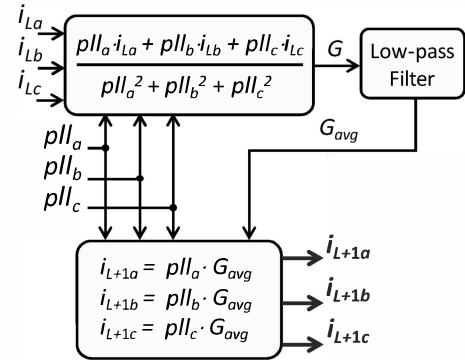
$i_{La}$
$i_{Lb}$
$i_{Lc}$

$\frac{pll_a \cdot i_{La} + pll_b \cdot i_{Lb} + pll_c \cdot i_{Lc}}{pll_a^2 + pll_b^2 + pll_c^2}$

$G$

Low-pass Filter

$G_{avg}$

$pll_a$
$pll_b$
$pll_c$

$i_{L+1a} = pll_a \cdot G_{avg}$
$i_{L+1b} = pll_b \cdot G_{avg}$
$i_{L+1c} = pll_c \cdot G_{avg}$

$i_{L+1a}$
$i_{L+1b}$
$i_{L+1c}$